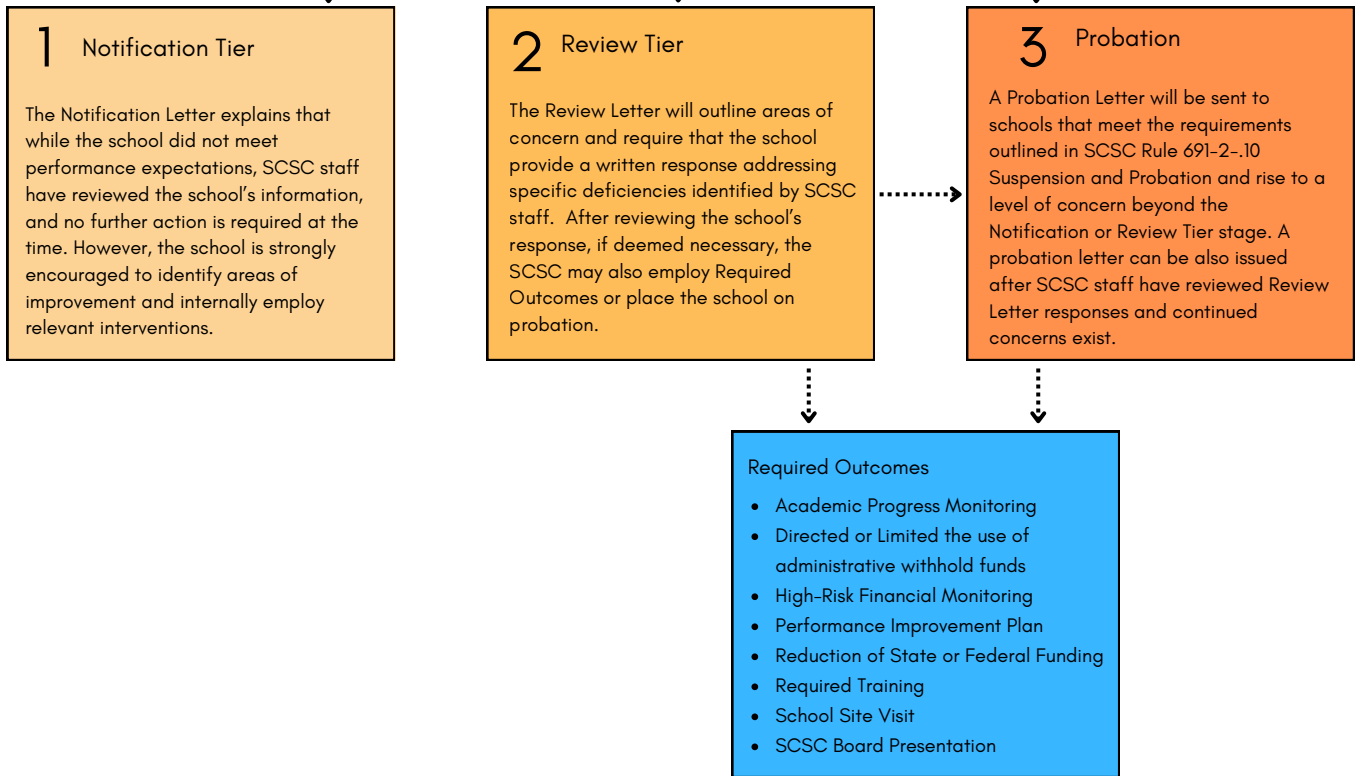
1 Notification Tier

The Notification Letter explains that while the school did not meet performance expectations, SCSC staff have reviewed the school's information, and no further action is required at the time. However, the school is strongly encouraged to identify areas of improvement and internally employ relevant interventions.

2 Review Tier

The Review Letter will outline areas of concern and require that the school provide a written response addressing specific deficiencies identified by SCSC staff. After reviewing the school's response, if deemed necessary, the SCSC may also employ Required Outcomes or place the school on probation.

3 Probation

A Probation Letter will be sent to schools that meet the requirements outlined in SCSC Rule 691-2-.10 Suspension and Probation and rise to a level of concern beyond the Notification or Review Tier stage. A probation letter can be also issued after SCSC staff have reviewed Review Letter responses and continued concerns exist.

Required Outcomes

- Academic Progress Monitoring
- Directed or Limited the use of administrative withhold funds
- High-Risk Financial Monitoring
- Performance Improvement Plan
- Reduction of State or Federal Funding
- Required Training
- School Site Visit
- SCSC Board Presentation